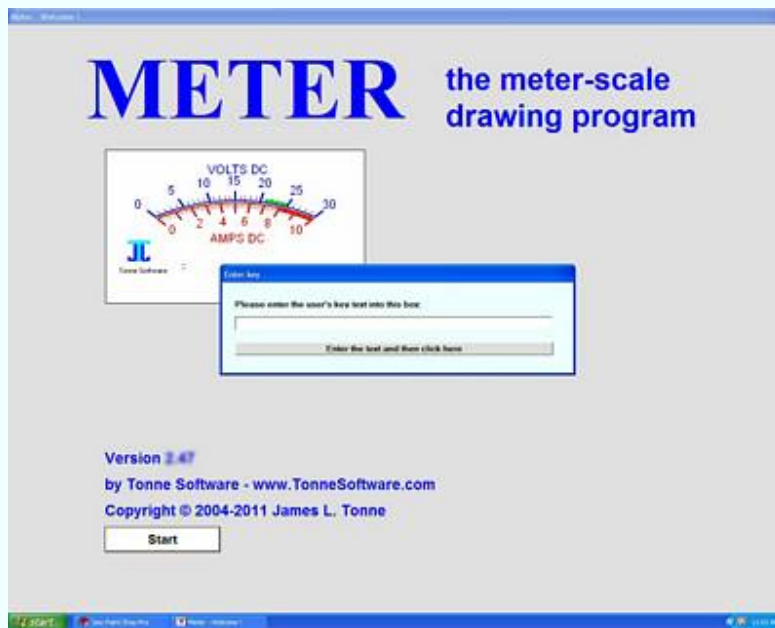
Meter - Welcome

METER

the meter-scale drawing program

VOLTS DC
0 5 10 15 20 25 30
0 2 4 6 8 10
AMPS DC

Tonne Software

Enter key

Please enter the user's key text into this box:

Enter the text and then click here

Version 2.47

by Tonne Software - www.TonneSoftware.com

Copyright © 2004-2011 James L. Tonne

Start

start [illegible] Meter - Welcome